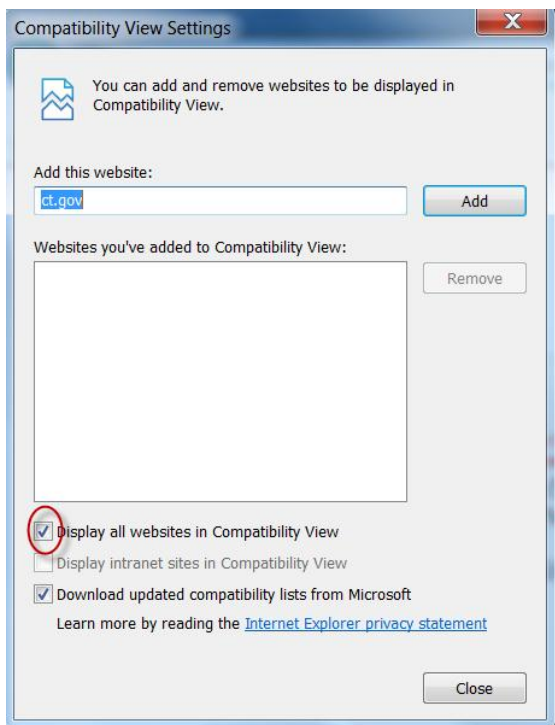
Compatibility View Settings

X

You can add and remove websites to be displayed in Compatibility View.

Add this website:

ct.gov

Add

Websites you've added to Compatibility View:

Remove

Display all websites in Compatibility View

Display intranet sites in Compatibility View

Download updated compatibility lists from Microsoft

Learn more by reading the Internet Explorer privacy statement

Close